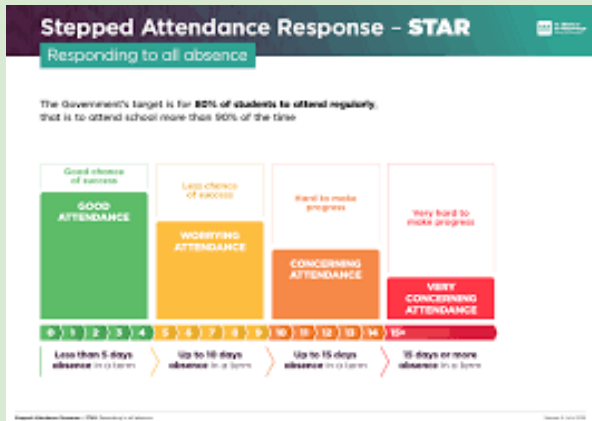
Stepped Attendance Response – STAR

Responding to all absence

The Government's target is for 80% of students to attend regularly, that is to attend school more than 90% of the time

Good chance of success

GOOD ATTENDANCE

Less chance of success

WORRYING ATTENDANCE

Hard to make progress

CONCERNING ATTENDANCE

Very hard to make progress

VERY CONCERNING ATTENDANCE

0 1 2 3 4 5 6 7 8 9 10 11 12 13 14 15+

Less than 5 days absence in a term

Up to 10 days absence in a term

Up to 15 days absence in a term

15 days or more absence in a term

Stepped Attendance Response – STAR Responding to all absence

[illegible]